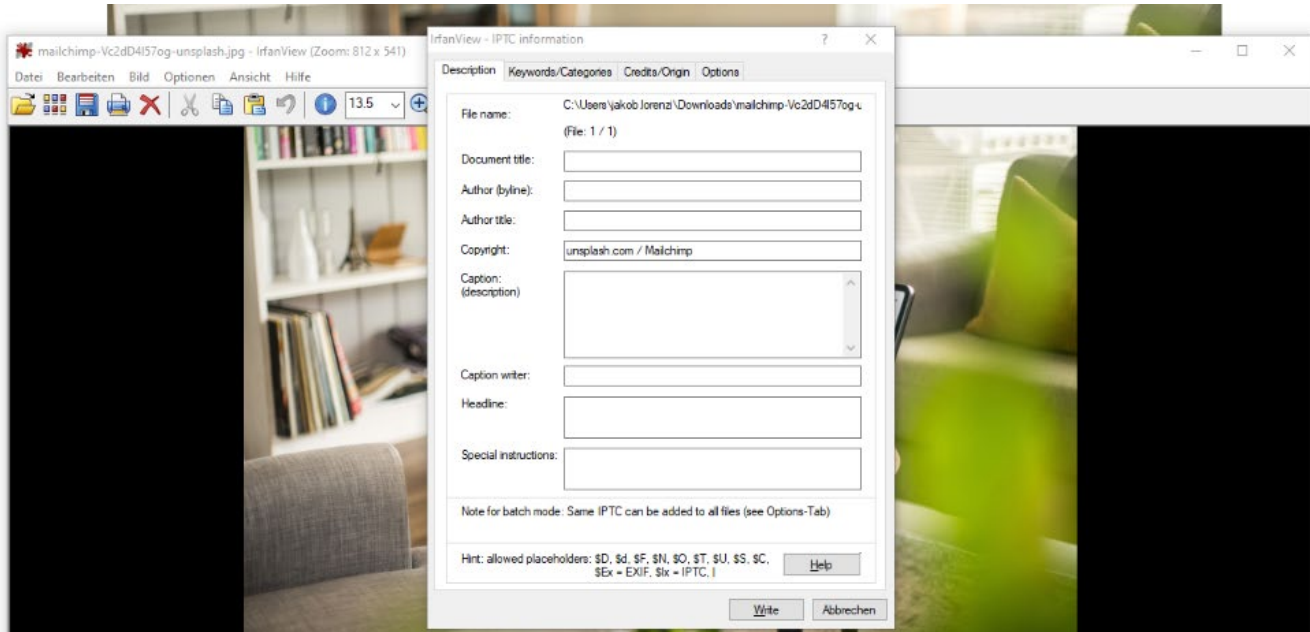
mailchimp-Vc2dD4l57og-unsplash.jpg - IrfanView (Zoom: 812 x 541)

Datei Bearbeiten Bild Optionen Ansicht Hilfe

13.5

IrfanView - IPTC information

?

Description Keywords/Categories Credits/Origin Options

File name: C:\Users\jakob lorenz\Downloads\mailchimp-Vc2dD4l57og-u

(File: 1 / 1)

Document title:

Author (byline):

Author title:

Copyright: unsplash.com / Mailchimp

Caption: (description)

Caption writer:

Headline:

Special instructions:

Note for batch mode: Same IPTC can be added to all files (see Options-Tab)

Hint: allowed placeholders: $D, $d, $F, $N, $O, $T, $U, $S, $C, $Ex = EXIF, $Ix = IPTC, I

Help

Write

Abbrechen